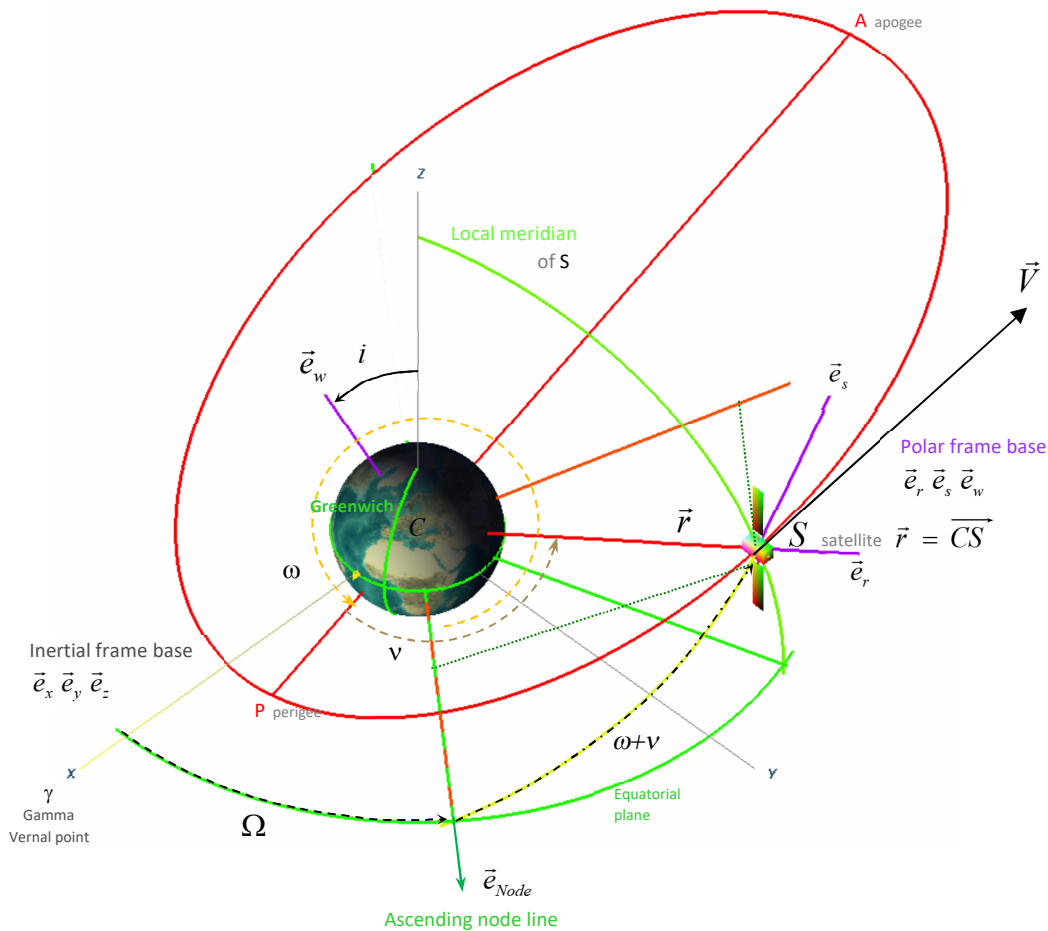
A apogee

Z

Local meridian of S

$\vec{V}$

$\vec{e}_w$

$i$

$\vec{e}_s$

Polar frame base

$\vec{e}_r$ $\vec{e}_s$ $\vec{e}_w$

Greenwich

$C$

$\vec{r}$

$S$ satellite $\vec{r} = \overrightarrow{CS}$

$\vec{e}_r$

ω

Inertial frame base

$\vec{e}_x$ $\vec{e}_y$ $\vec{e}_z$

ν

P perigee

ω+ν

X

γ
Gamma
Vernal point

Y

Equatorial plane

Ω

$\vec{e}_{Node}$

Ascending node line